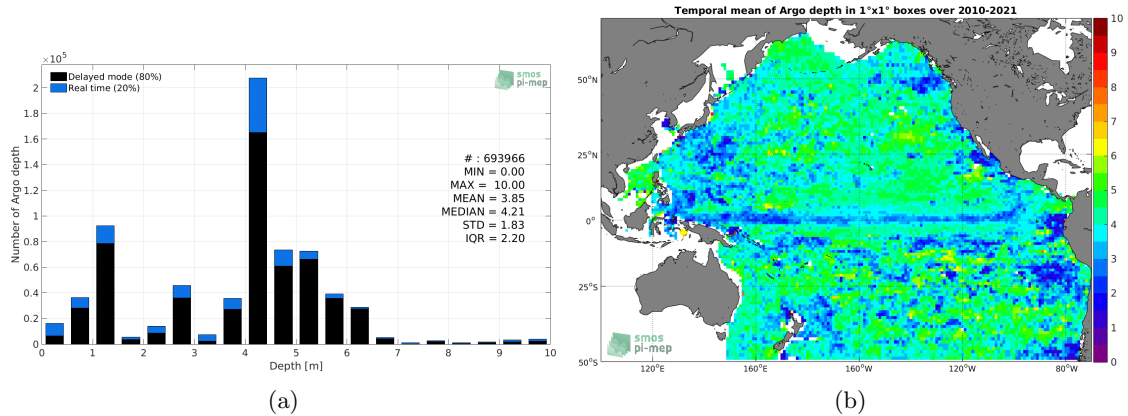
$\times10^5$

Delayed mode (80%)
Real time (20%)

smos pi-mep

2
1.8
1.6
1.4
1.2
1
0.8
0.6
0.4
0.2
0

Number of Argo depth

# : 693966
MIN = 0.00
MAX = 10.00
MEAN = 3.85
MEDIAN = 4.21
STD = 1.83
IQR = 2.20

0 1 2 3 4 5 6 7 8 9 10
Depth [m]

(a)

Temporal mean of Argo depth in 1°x1° boxes over 2010-2021

50°N
25°N
0°
25°S
50°S

120°E 160°E 160°W 120°W 80°W

10
9
8
7
6
5
4
3
2
1
0

smos pi-mep

(b)